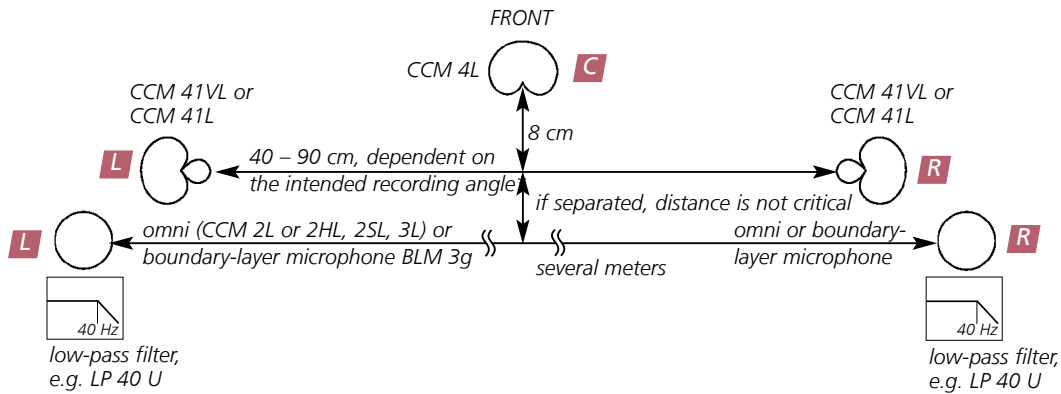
FRONT

CCM 4L

C

CCM 41VL or CCM 41L

8 cm

CCM 41VL or CCM 41L

L

40 – 90 cm, dependent on the intended recording angle

R

if separated, distance is not critical

L

omni (CCM 2L or 2HL, 2SL, 3L) or boundary-layer microphone BLM 3g

omni or boundary-layer microphone

R

several meters

40 Hz

40 Hz

low-pass filter, e.g. LP 40 U

low-pass filter, e.g. LP 40 U